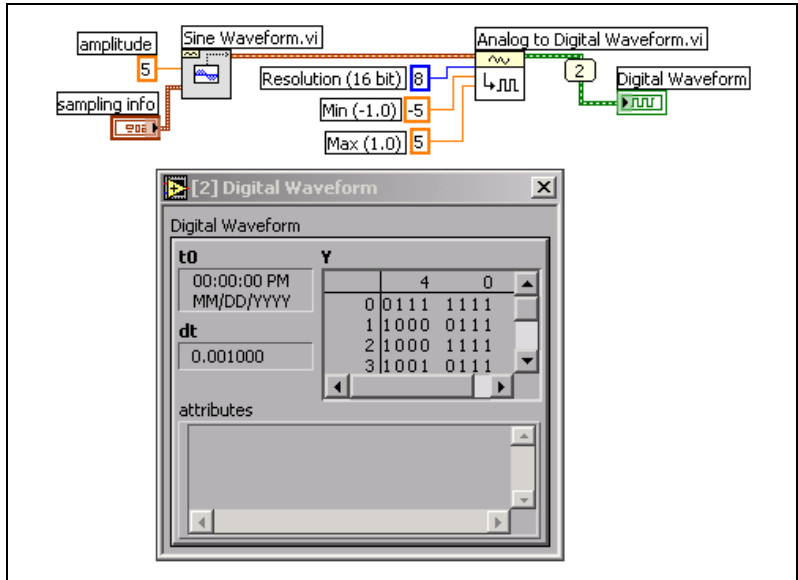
amplitude
5
sampling info
Sine Waveform.vi
Resolution (16 bit) 8
Min (-1.0) -5
Max (1.0) 5
Analog to Digital Waveform.vi
2
Digital Waveform

[2] Digital Waveform
Digital Waveform
t0
00:00:00 PM
MM/DD/YYYY
dt
0.001000
Y

| | 4 | 0 |
|---|---|---|
| 0 | 0111 | 1111 |
| 1 | 1000 | 0111 |
| 2 | 1000 | 1111 |
| 3 | 1001 | 0111 |

attributes